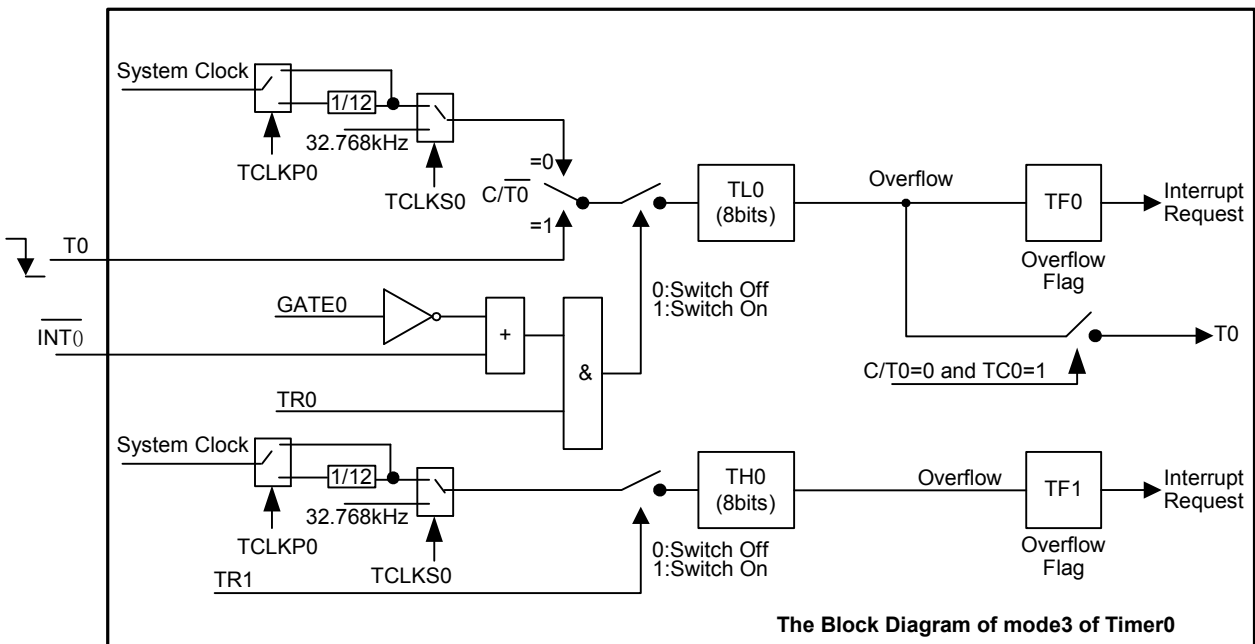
System Clock
1/12
32.768kHz
TCLKP0
TCLKS0
=0
$C/\overline{T0}$
=1
T0
GATE0
$\overline{INT0}$
+
&
TR0
0:Switch Off
1:Switch On
TL0
(8bits)
Overflow
TF0
Interrupt Request
Overflow Flag
T0
C/T0=0 and TC0=1
System Clock
1/12
32.768kHz
TCLKP0
TCLKS0
TR1
0:Switch Off
1:Switch On
TH0
(8bits)
Overflow
TF1
Interrupt Request
Overflow Flag
The Block Diagram of mode3 of Timer0